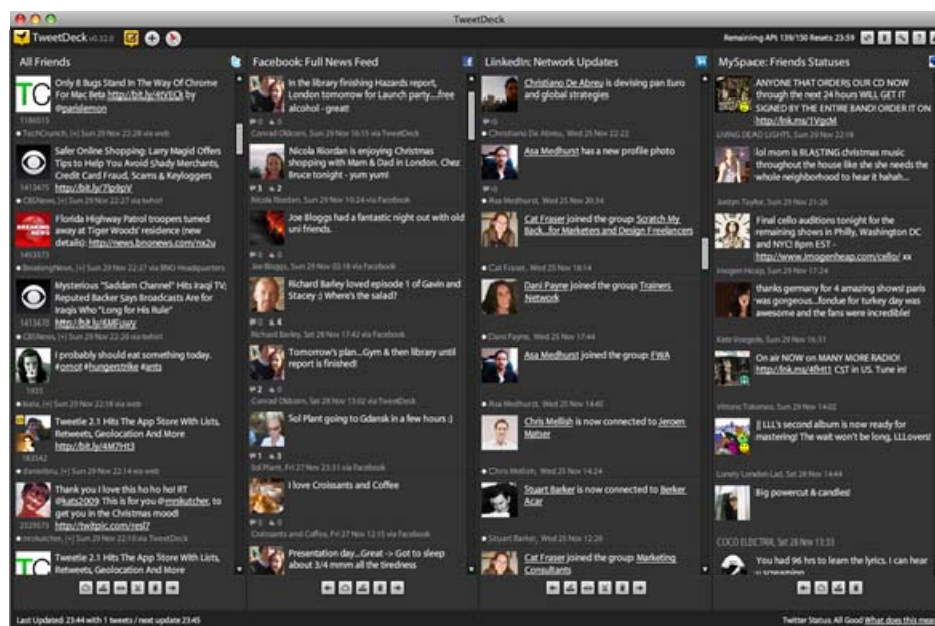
TweetDeck

TweetDeck v0.32.0

Remaining API: 139/150 Resets 23:59

All Friends

Only 8 Bugs Stand In The Way Of Chrome For Mac Beta http://bit.ly/4tVECt by @parislemon

1186515

TechCrunch, [+] Sun 29 Nov 22:28 via web

Safer Online Shopping: Larry Magid Offers Tips to Help You Avoid Shady Merchants, Credit Card Fraud, Scams & Keyloggers http://bit.ly/7Ip9pV

1413475

CBSNews, [+] Sun 29 Nov 22:27 via twhirl

Florida Highway Patrol troopers turned away at Tiger Woods' residence (new details): http://news.bnonews.com/nx2u

1453373

BreakingNews, [+] Sun 29 Nov 22:27 via BNO Headquarters

Mysterious "Saddam Channel" Hits Iraqi TV; Reputed Backer Says Broadcasts Are for Iraqis Who "Long for His Rule" http://bit.ly/6MEuwy

1413470

CBSNews, [+] Sun 29 Nov 22:26 via twhirl

I probably should eat something today. #omgt #hungerstrike #ants

1935

kiala, [+] Sun 29 Nov 22:16 via web

Tweetie 2.1 Hits The App Store With Lists, Retweets, Geolocation And More http://bit.ly/4M7Ht3

183542

danielbru, [+] Sun 29 Nov 22:14 via web

Thank you I love this ho ho ho! RT @kats2009: This is for you @mrskutcher, to get you in the Christmas mood! http://twitpic.com/resl7

2329573

mrskutcher, [+] Sun 29 Nov 22:10 via TweetDeck

Tweetie 2.1 Hits The App Store With Lists, Retweets, Geolocation And More

Facebook: Full News Feed

In the library finishing Hazards report, London tomorrow for Launch party....free alcohol - great!

Conrad Oldcorn, Sun 29 Nov 16:15 via TweetDeck

Nicola Riordan is enjoying Christmas shopping with Mam & Dad in London. Chez Bruce tonight - yum yum!

3 2

Nicola Riordan, Sun 29 Nov 10:24 via Facebook

Joe Bloggs had a fantastic night out with old uni friends.

0 0

Joe Bloggs, Sun 29 Nov 03:18 via Facebook

Richard Barley loved episode 1 of Gavin and Stacey :) Where's the salad?

0 4

Richard Barley, Sat 28 Nov 17:42 via Facebook

Tomorrow's plan...Gym & then library until report is finished!

2 0

Conrad Oldcorn, Sat 28 Nov 13:02 via TweetDeck

Sol Plant going to Gdansk in a few hours :)

1 3

Sol Plant, Fri 27 Nov 23:31 via Facebook

I love Croissants and Coffee

0 0

Croissants and Coffee, Fri 27 Nov 12:15 via Facebook

Presentation day...Great -> Got to sleep about 3/4 mmm all the tiredness

LinkedIn: Network Updates

Christiano De Abreu is devising pan Euro and global strategies

0

Christiano De Abreu, Wed 25 Nov 22:22

Asa Medhurst has a new profile photo

0

Asa Medhurst, Wed 25 Nov 20:34

Cat Fraser joined the group: Scratch My Back...for Marketers and Design Freelancers

Cat Fraser, Wed 25 Nov 18:14

Dani Payne joined the group: Trainers Network

Dani Payne, Wed 25 Nov 17:44

Asa Medhurst joined the group: FWA

Asa Medhurst, Wed 25 Nov 14:45

Chris Mellish is now connected to Jeroen Matser

Chris Mellish, Wed 25 Nov 14:24

Stuart Barker is now connected to Berker Acar

Stuart Barker, Wed 25 Nov 12:26

Cat Fraser joined the group: Marketing Consultants

MySpace: Friends Statuses

ANYONE THAT ORDERS OUR CD NOW through the next 24 hours WILL GET IT SIGNED BY THE ENTIRE BAND! ORDER IT ON http://lnk.ms/1VpcM

LIVING DEAD LIGHTS, Sun 29 Nov 22:18

lol mom is BLASTING christmas music throughout the house like she needs the whole neighborhood to hear it hahah...

Jordyn Taylor, Sun 29 Nov 21:59

Final cello auditions tonight for the remaining shows in Philly, Washington DC and NYC! 8pm EST - http://www.imogenheap.com/cello/ xx

Imogen Heap, Sun 29 Nov 17:24

thanks germany for 4 amazing shows! paris was gorgeous...fondue for turkey day was awesome and the fans were incredible!

Kate Voegele, Sun 29 Nov 16:31

On air NOW on MANY MORE RADIO! http://lnk.ms/4fHt1 CST in US. Tune in!

Vittorio Tokomo, Sun 29 Nov 14:02

|| LLL's second album is now ready for mastering! The wait won't be long, LLLovers!

Lonely London Lad, Sun 29 Nov 14:44

Big powercut & candles!

COCO ELECTRIK, Sat 28 Nov 13:33

You had 96 hrs to learn the lyrics. I can hear u screaming

Last Updated: 23:44 with 1 tweets / next update 23:45

Twitter Status: All Good What does this mean